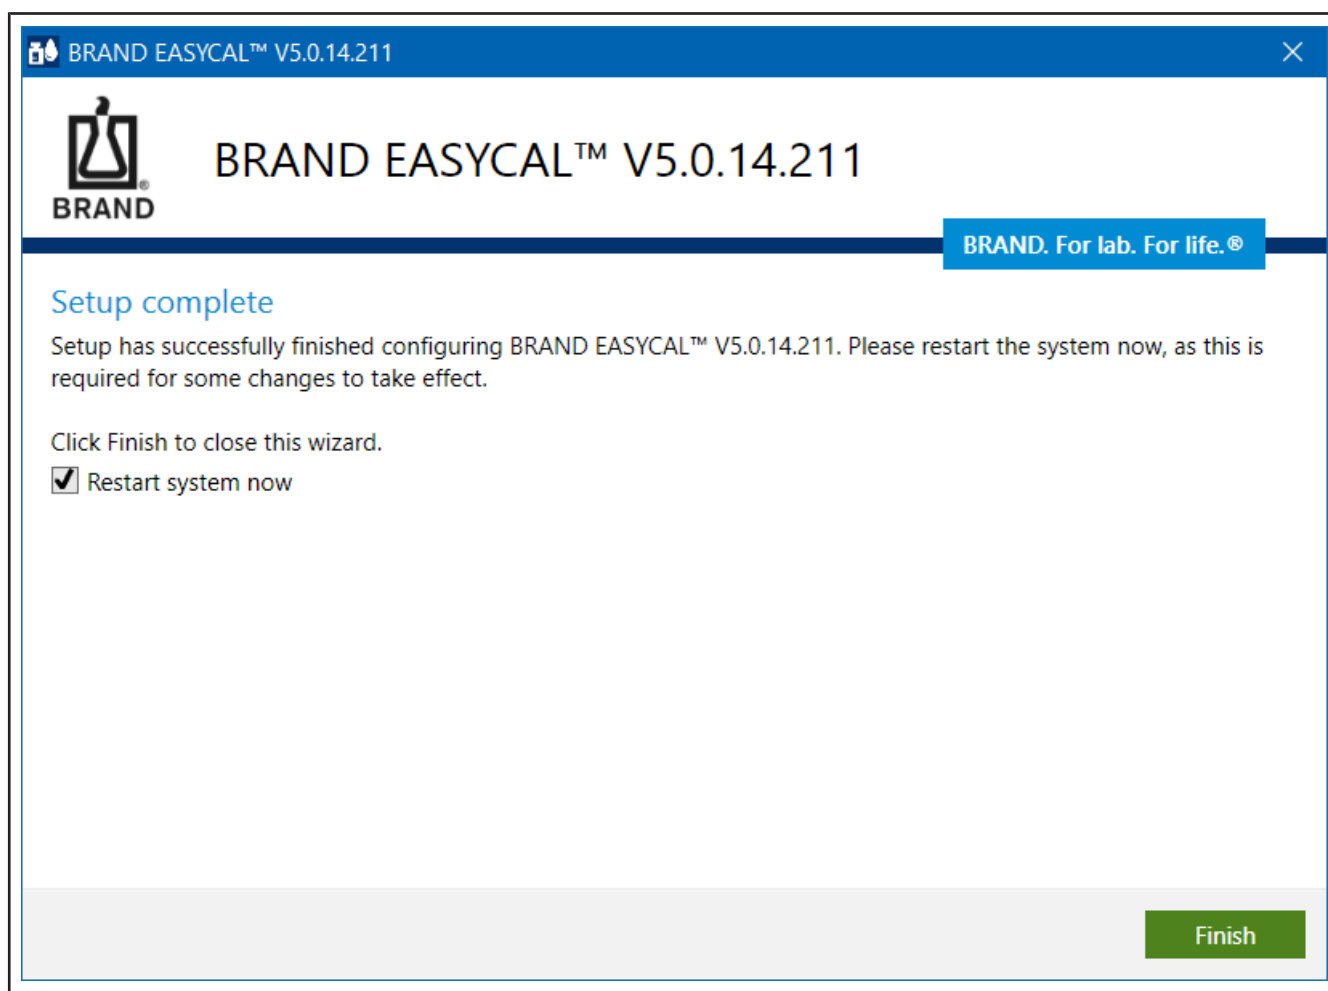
BRAND EASYCAL™ V5.0.14.211

BRAND

BRAND EASYCAL™ V5.0.14.211

BRAND. For lab. For life.®

Setup complete

Setup has successfully finished configuring BRAND EASYCAL™ V5.0.14.211. Please restart the system now, as this is required for some changes to take effect.

Click Finish to close this wizard.

Restart system now

Finish